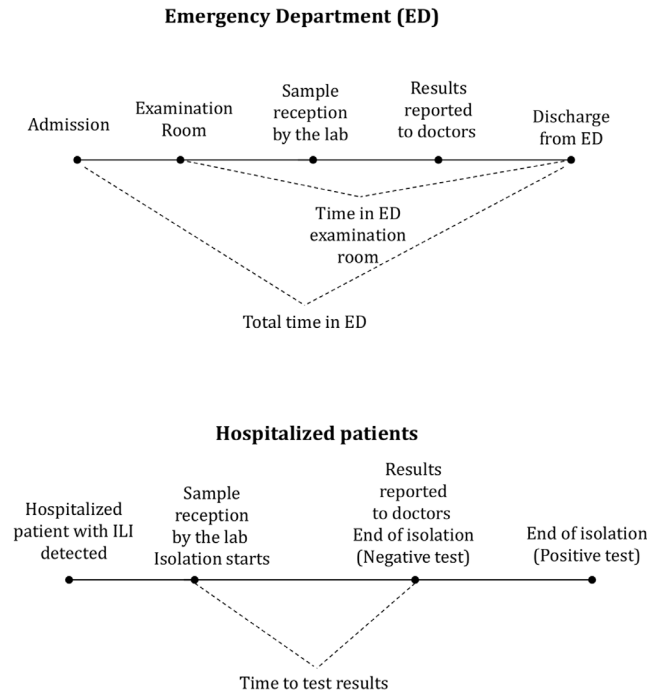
**Emergency Department (ED)**

Admission

Examination Room

Sample reception by the lab

Results reported to doctors

Discharge from ED

Time in ED examination room

Total time in ED

**Hospitalized patients**

Hospitalized patient with ILI detected

Sample reception by the lab Isolation starts

Results reported to doctors End of isolation (Negative test)

End of isolation (Positive test)

Time to test results